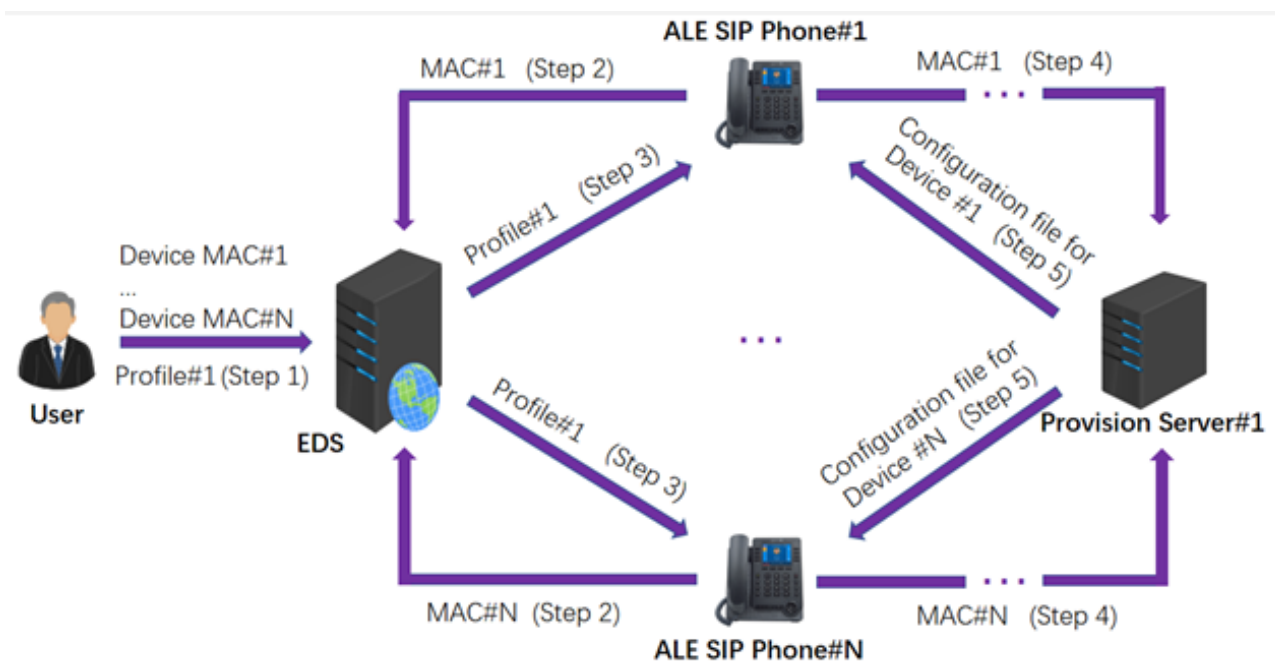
ALE SIP Phone#1

MAC#1 (Step 2)

MAC#1 (Step 4)

Profile#1 (Step 3)

Configuration file for Device #1 (Step 5)

Device MAC#1
...
Device MAC#N
Profile#1 (Step 1)

User

EDS

...

Provision Server#1

Profile#1 (Step 3)

Configuration file for Device #N (Step 5)

MAC#N (Step 2)

MAC#N (Step 4)

ALE SIP Phone#N